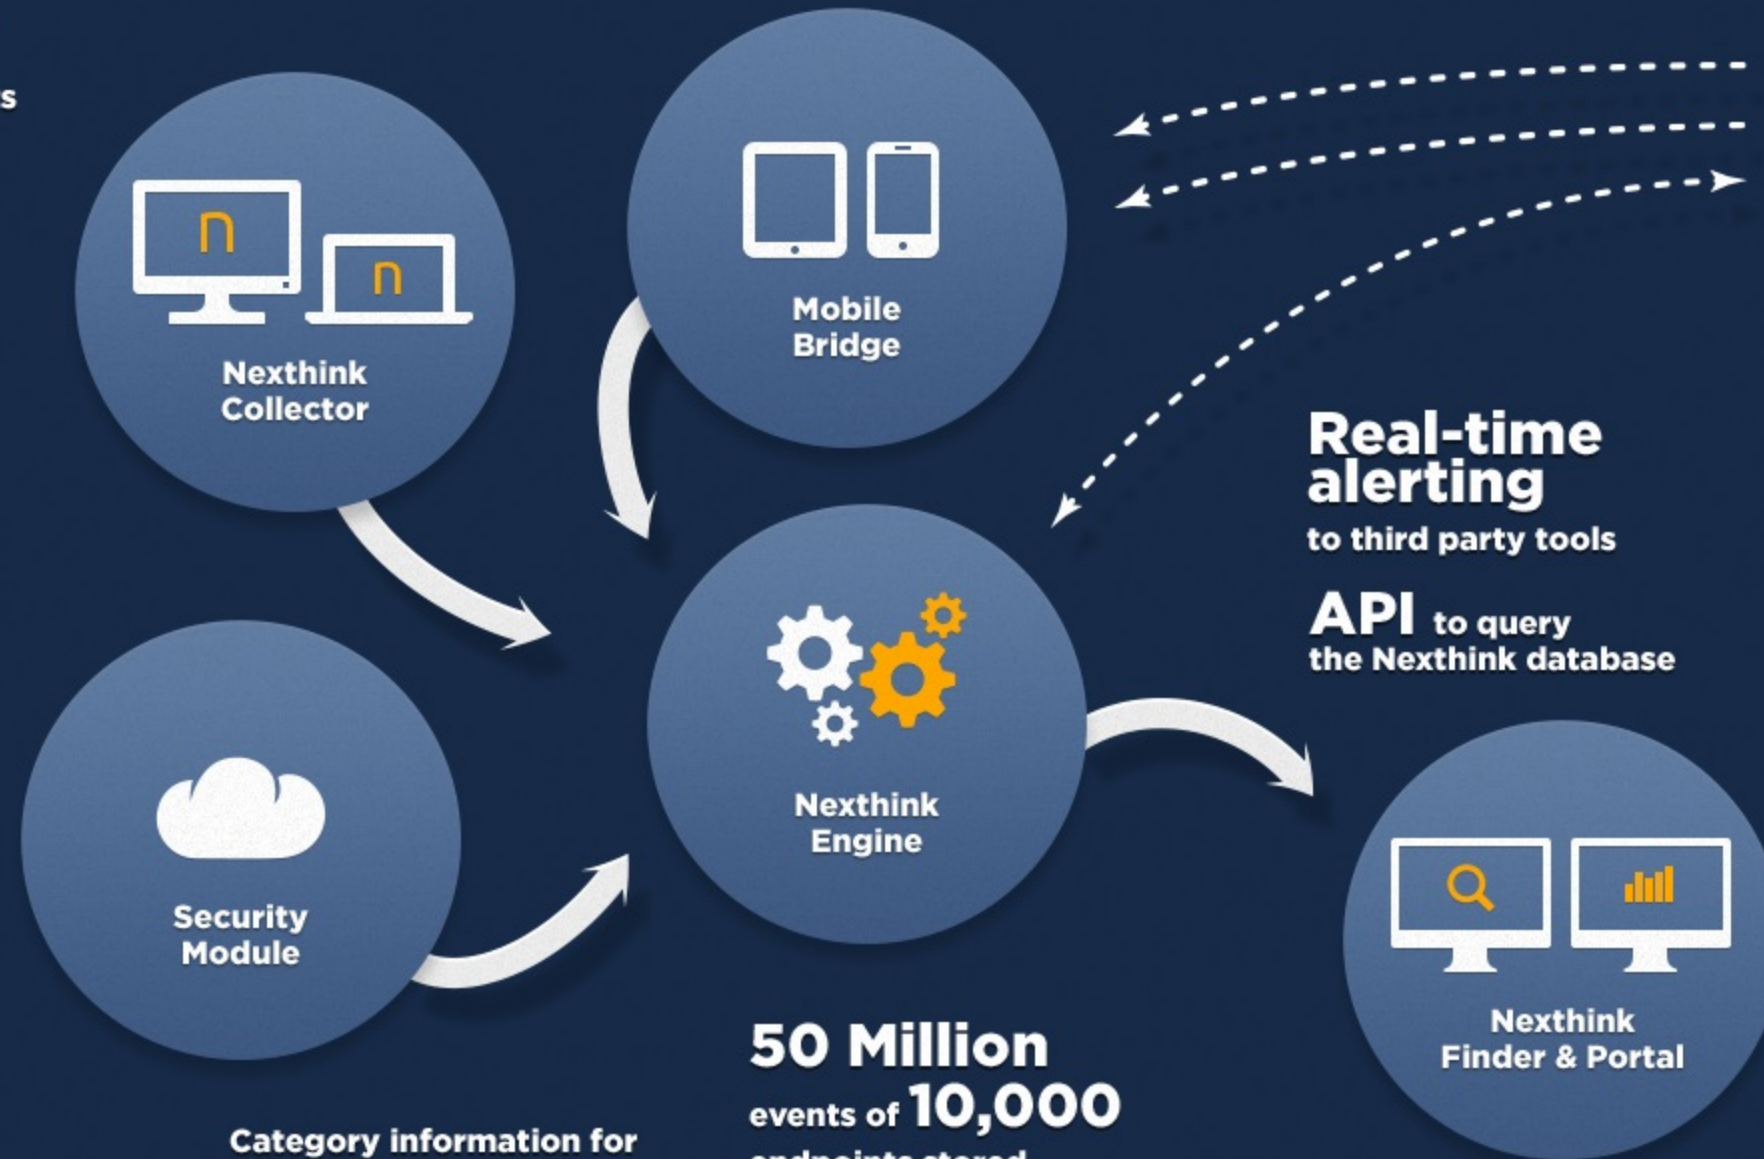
s

Nexthink Collector

Mobile Bridge

Real-time alerting
to third party tools

API to query the Nexthink database

Nexthink Engine

Security Module

Nexthink Finder & Portal

50 Million
events of 10,000
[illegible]

Category information for